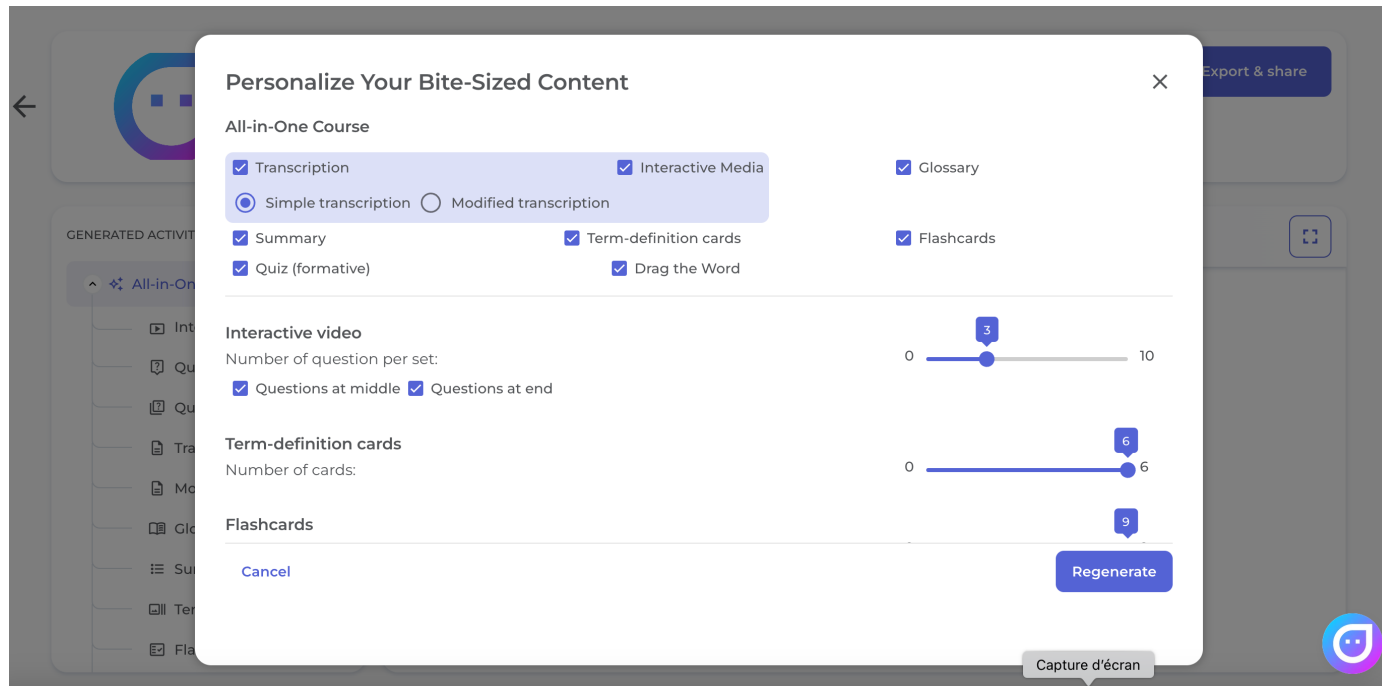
Export & share

GENERATED ACTIVIT

All-in-On

Int

Qu

Qu

Tra

Mo

Glo

Su

Ter

Fla

Personalize Your Bite-Sized Content

All-in-One Course

Transcription

Interactive Media

Glossary

Simple transcription

Modified transcription

Summary

Term-definition cards

Flashcards

Quiz (formative)

Drag the Word

Interactive video

Number of question per set:

3

0

10

Questions at middle

Questions at end

Term-definition cards

Number of cards:

6

0

6

Flashcards

9

Cancel

Regenerate

Capture d'écran